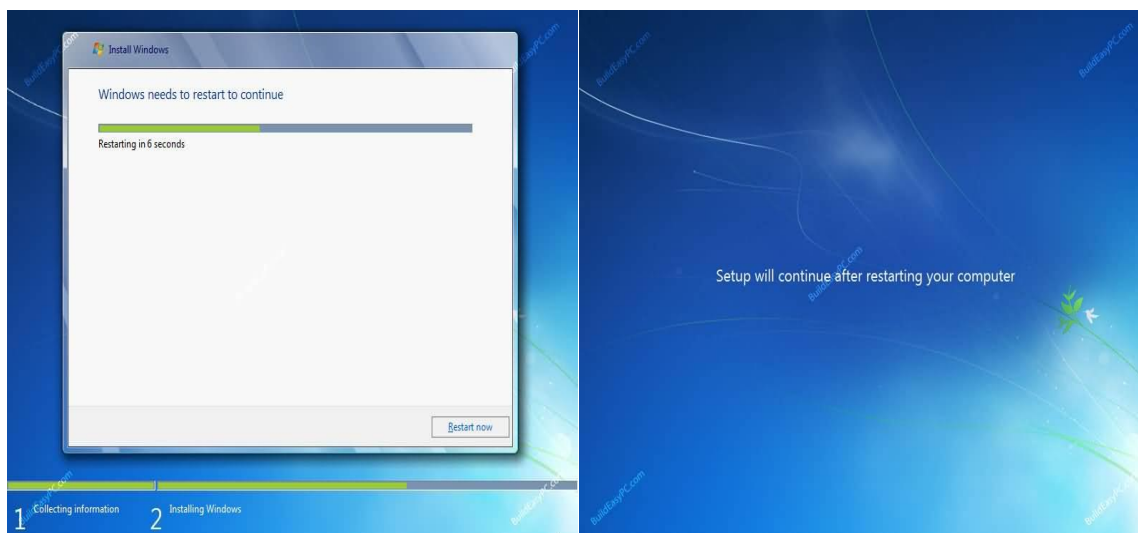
Install Windows

Windows needs to restart to continue

Restarting in 6 seconds

Restart now

1 Collecting information 2 Installing Windows

Setup will continue after restarting your computer

BuildEasyPC.com